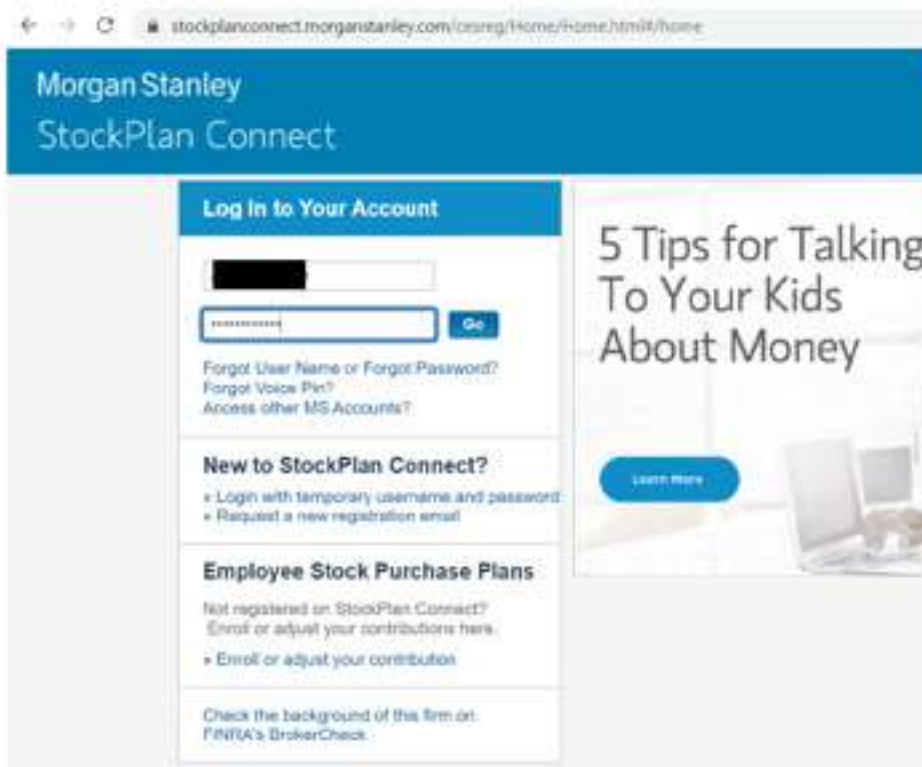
stockplanconnect.morganstanley.com/cesreg/Home/Home.html#/home

Morgan Stanley
StockPlan Connect

Log In to Your Account

Go

Forgot User Name or Forgot Password?
Forgot Voice Pin?
Access other MS Accounts?

New to StockPlan Connect?
» Login with temporary username and password
» Request a new registration email

Employee Stock Purchase Plans
Not registered on StockPlan Connect? Enroll or adjust your contributions here.
» Enroll or adjust your contribution

Check the background of this firm on FINRA's BrokerCheck

5 Tips for Talking To Your Kids About Money

Learn More